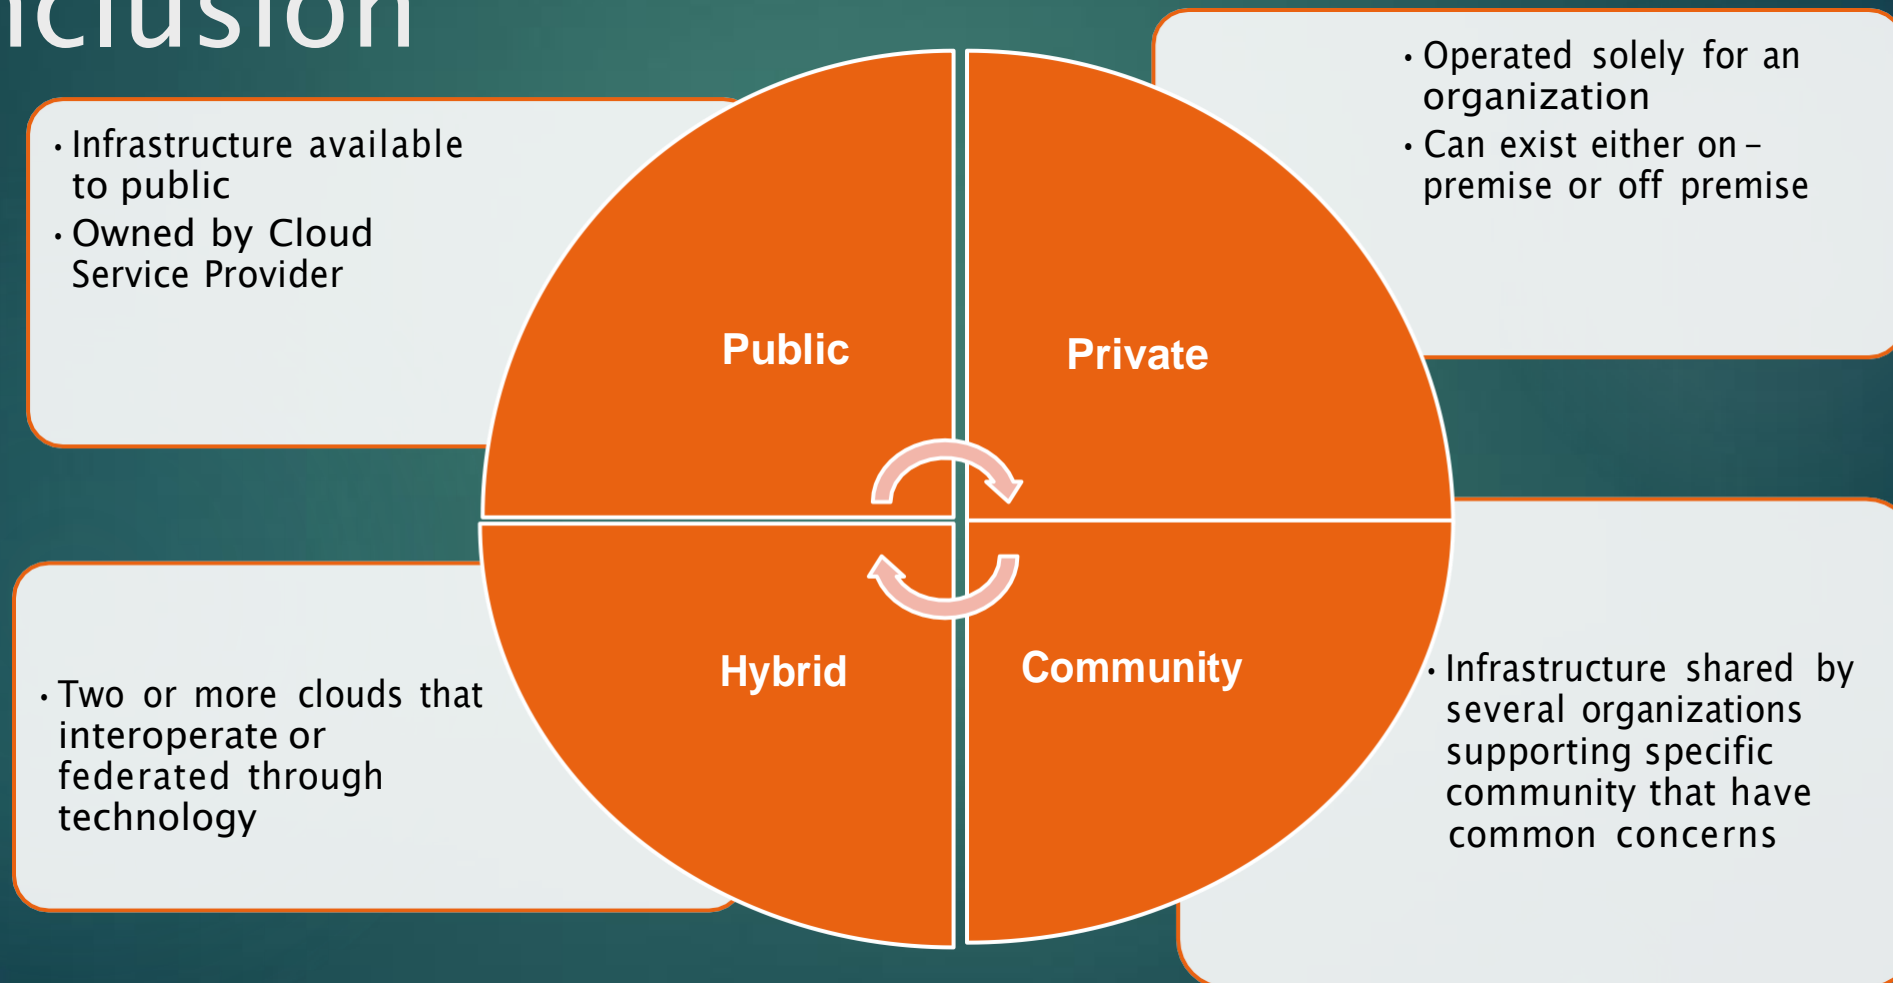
nclusion

• Infrastructure available to public
• Owned by Cloud Service Provider

• Operated solely for an organization
• Can exist either on – premise or off premise

Public

Private

Hybrid

Community

• Two or more clouds that interoperate or federated through technology

• Infrastructure shared by several organizations supporting specific community that have common concerns